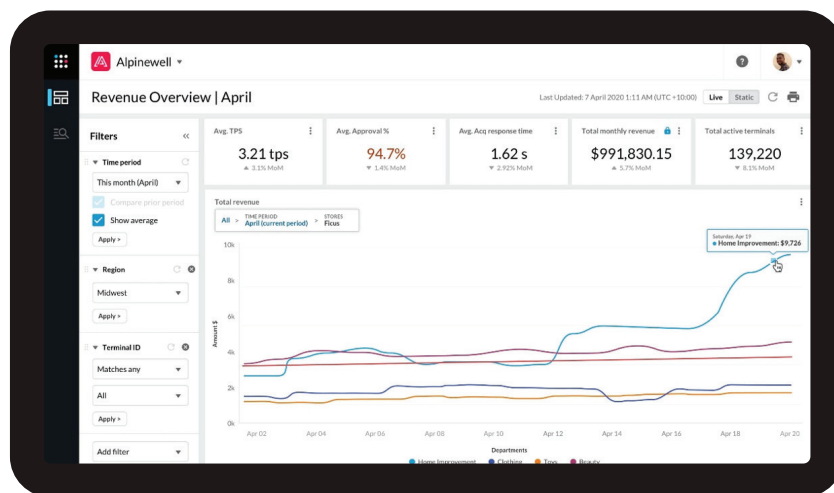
Alpinewell ▾

Revenue Overview | April

Last Updated: 7 April 2020 1:11 AM (UTC +10:00)

Live

Static

Filters

«

Time period

This month (April)

Compare prior period

Show average

Apply >

Region

Midwest

Apply >

Terminal ID

Matches any

All

Apply >

Add filter

Avg. TPS

3.21 tps

▲ 3.1% MoM

Avg. Approval %

94.7%

▼ 1.4% MoM

Avg. Acq response time

1.62 s

▼ 2.92% MoM

Total monthly revenue

$991,830.15

▲ 5.7% MoM

Total active terminals

139,220

▼ 8.1% MoM

Total revenue

All > TIME PERIOD April (current period) > STORES Ficus

Saturday, Apr 19

Home Improvement: $9,726

10k

8k

6k

4k

2k

0k

Amount $

Apr 02

Apr 04

Apr 06

Apr 08

Apr 10

Apr 12

Apr 14

Apr 16

Apr 18

Apr 20

Departments

Home Improvement

Clothing

Toys

Beauty